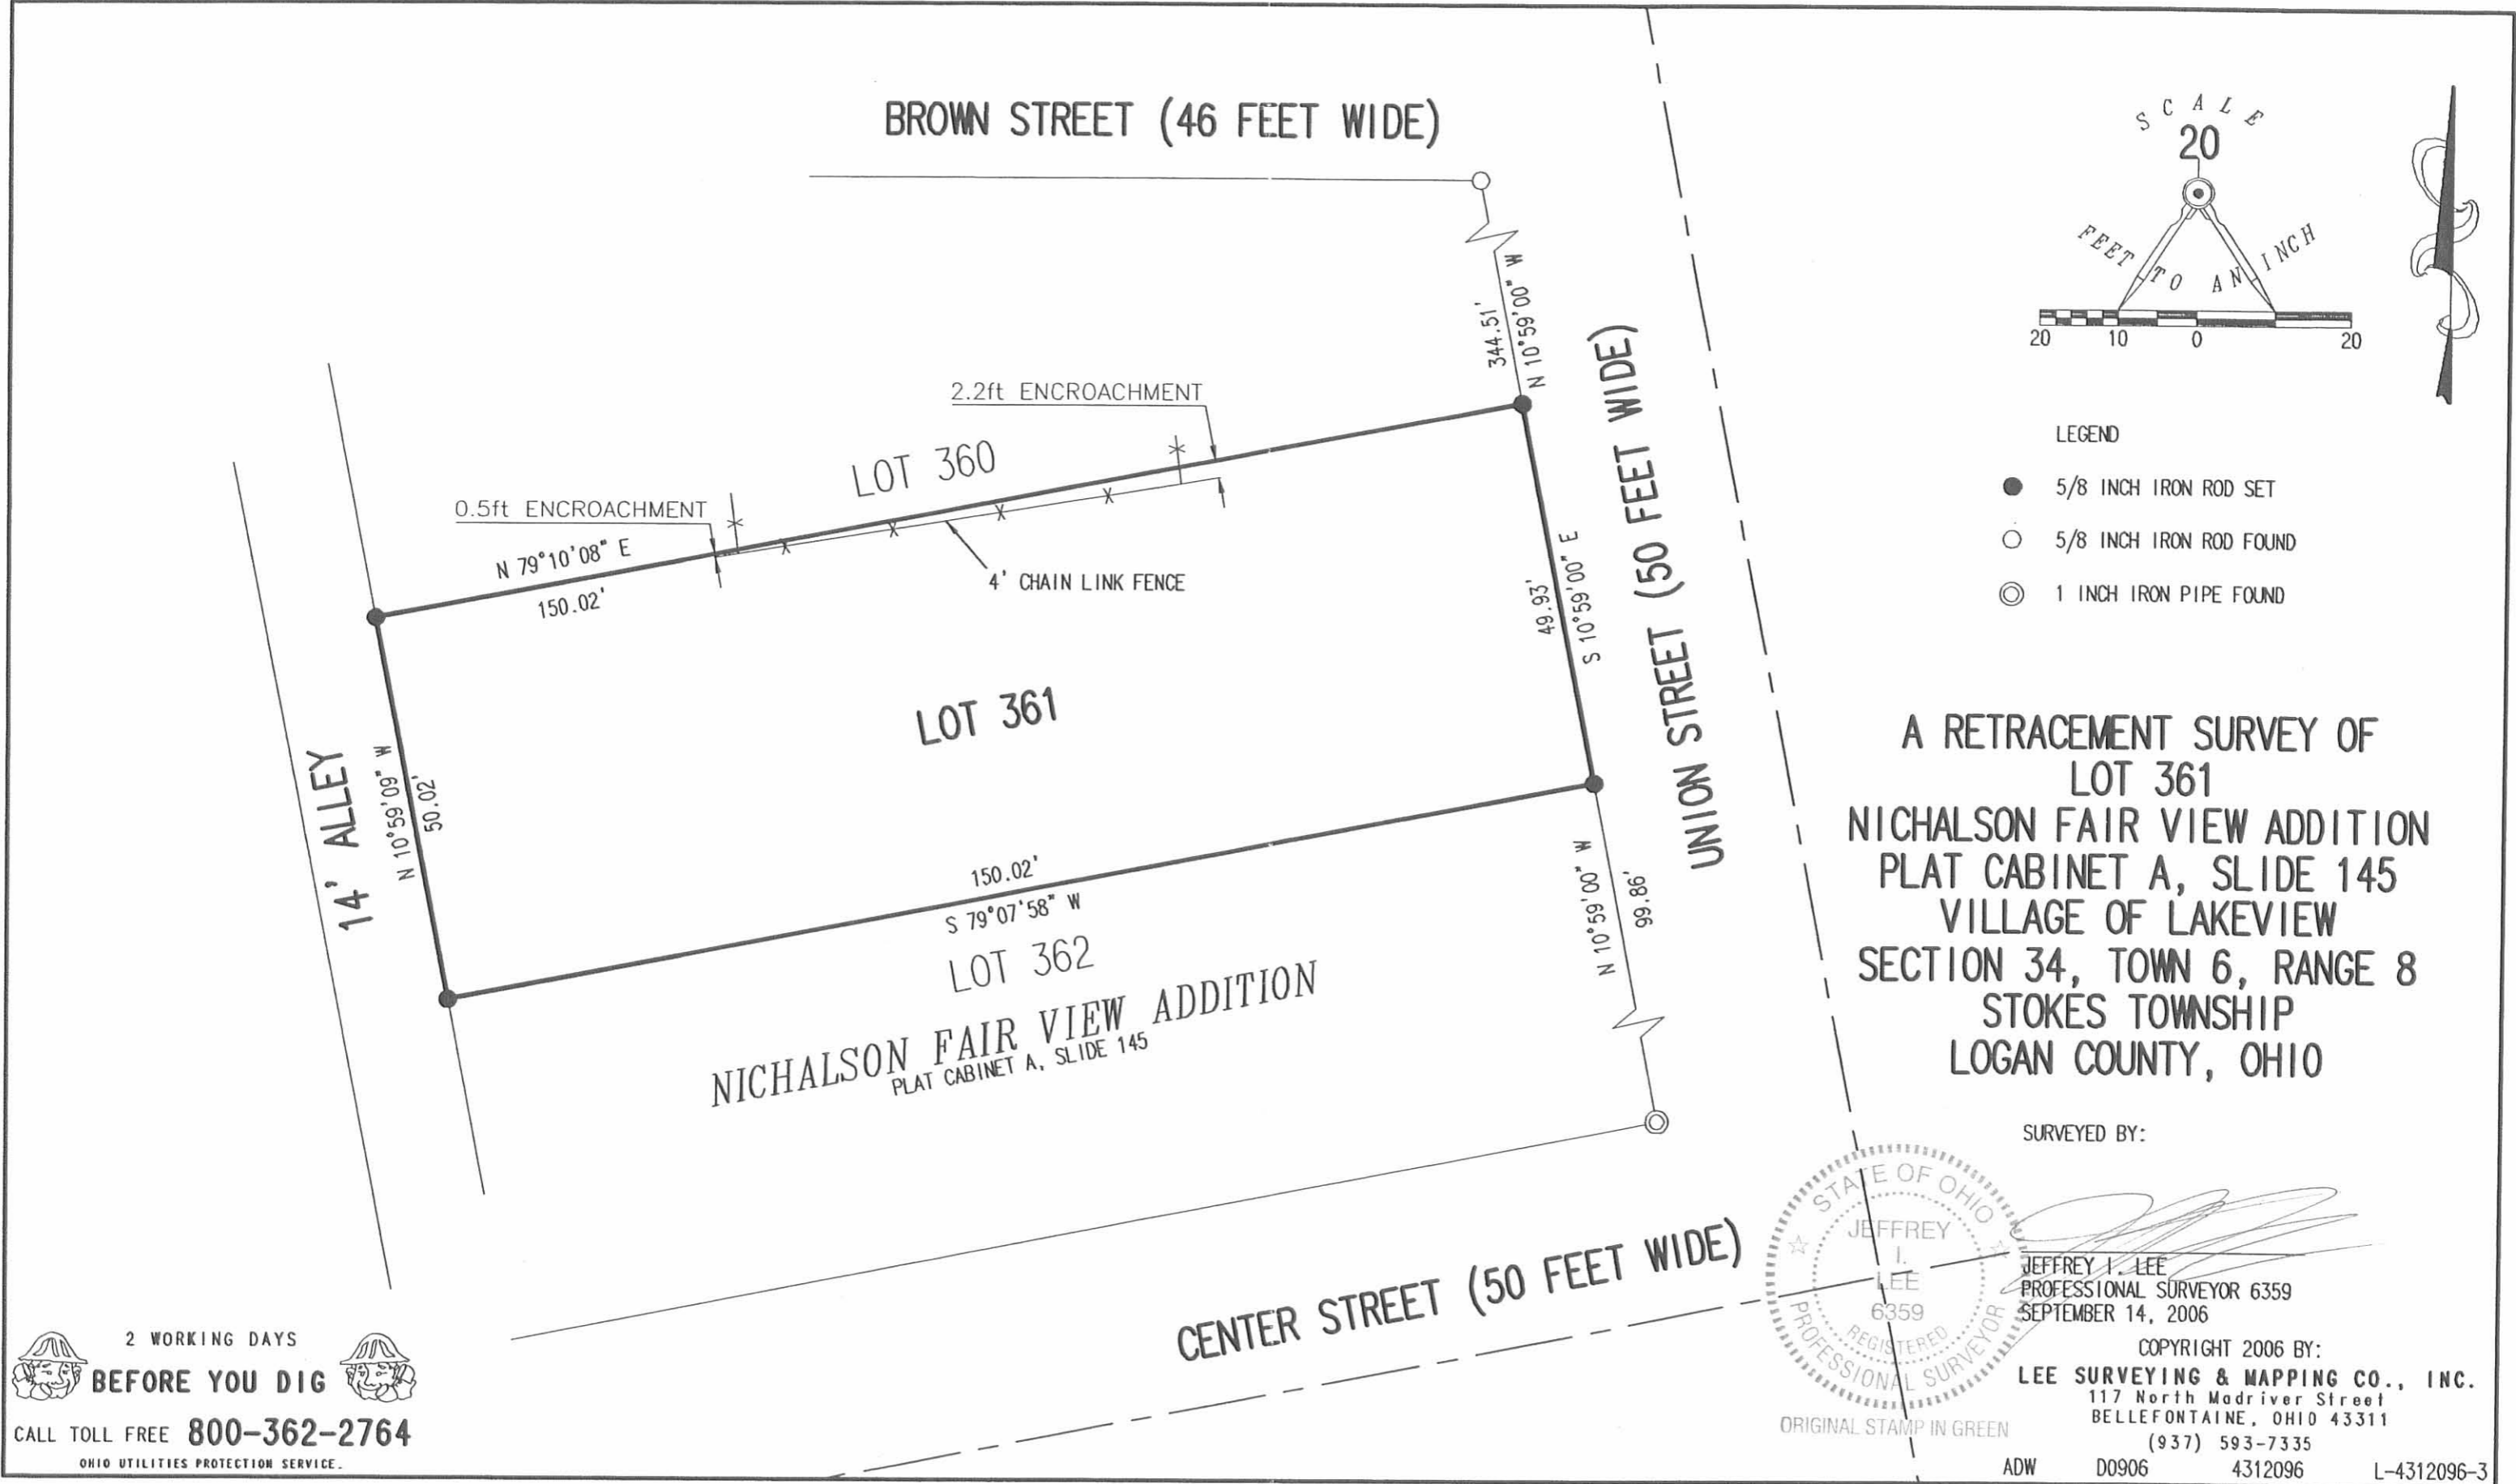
BROWN STREET (46 FEET WIDE)

SCALE
20
FEET TO AN INCH
20 10 0 20

LEGEND
5/8 INCH IRON ROD SET
5/8 INCH IRON ROD FOUND
1 INCH IRON PIPE FOUND

344.51'
N 10°59'00" W

2.2ft ENCROACHMENT
LOT 360
0.5ft ENCROACHMENT
N 79°10'08" E
150.02'
4' CHAIN LINK FENCE

49.93'
S 10°59'00" E

UNION STREET (50 FEET WIDE)

LOT 361

14' ALLEY
N 10°59'09" W
50.02'

150.02'
S 79°07'58" W
LOT 362

N 10°59'00" W
99.86'

NICHALSON FAIR VIEW ADDITION
PLAT CABINET A, SLIDE 145

A RETRACEMENT SURVEY OF
LOT 361
NICHALSON FAIR VIEW ADDITION
PLAT CABINET A, SLIDE 145
VILLAGE OF LAKEVIEW
SECTION 34, TOWN 6, RANGE 8
STOKES TOWNSHIP
LOGAN COUNTY, OHIO

SURVEYED BY:

STATE OF OHIO
JEFFREY I. LEE
6359
REGISTERED
PROFESSIONAL SURVEYOR

JEFFREY I. LEE
PROFESSIONAL SURVEYOR 6359
SEPTEMBER 14, 2006

ORIGINAL STAMP IN GREEN

COPYRIGHT 2006 BY:
LEE SURVEYING & MAPPING CO., INC.
117 North Madriver Street
BELLEFONTAINE, OHIO 43311
(937) 593-7335

CENTER STREET (50 FEET WIDE)

2 WORKING DAYS
BEFORE YOU DIG
CALL TOLL FREE 800-362-2764
OHIO UTILITIES PROTECTION SERVICE.

ADW D0906 4312096 L-4312096-3